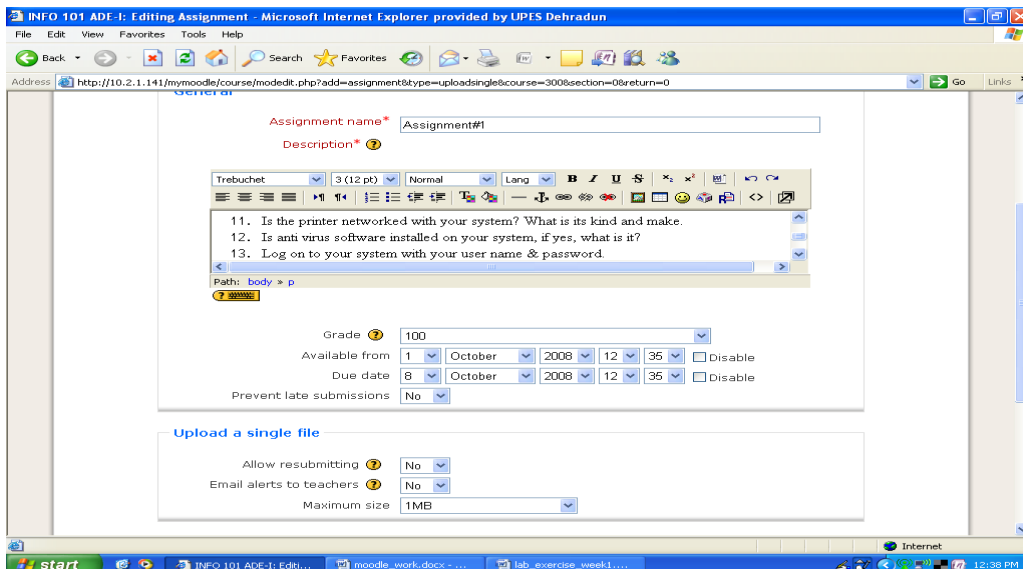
INFO 101 ADE-I: Editing Assignment - Microsoft Internet Explorer provided by UPES Dehradun

File Edit View Favorites Tools Help

Back Search Favorites

Address http://10.2.1.141/mymoodle/course/modedit.php?add=assignment&type=uploadsingle&course=300&section=0&return=0 Go Links

General

Assignment name* Assignment#1

Description*

Trebuchet 3 (12 pt) Normal Lang B I U S

11. Is the printer networked with your system? What is its kind and make.
12. Is anti virus software installed on your system, if yes, what is it?
13. Log on to your system with your user name & password.

Path: body » p

Grade 100

Available from 1 October 2008 12 35 Disable

Due date 8 October 2008 12 35 Disable

Prevent late submissions No

Upload a single file

Allow resubmitting No

Email alerts to teachers No

Maximum size 1MB

Internet

start INFO 101 ADE-I: Editi... moodle_work.docx - ... lab_exercise_week1.... 12:38 PM